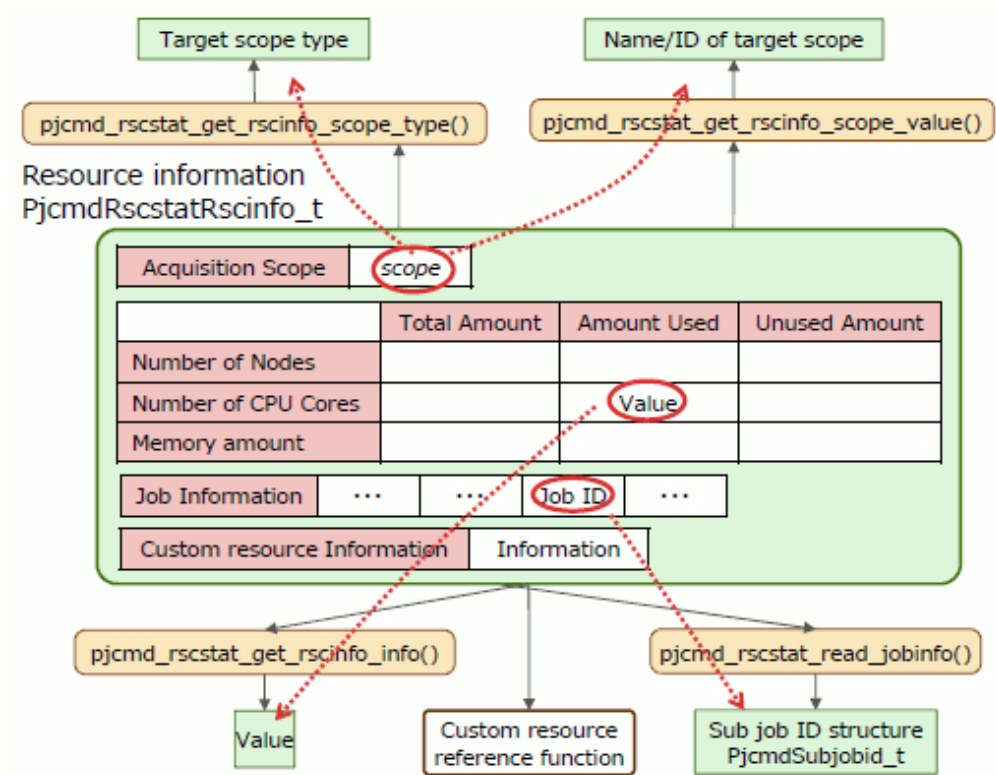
Target scope type

Name/ID of target scope

pjcmd_rscstat_get_rscinfo_scope_type()

pjcmd_rscstat_get_rscinfo_scope_value()

Resource information
PjcmdRscstatRscinfo_t

| Acquisition Scope | scope |
|---|---|

| | Total Amount | Amount Used | Unused Amount |
|---|---|---|---|
| Number of Nodes | | | |
| Number of CPU Cores | | Value | |
| Memory amount | | | |

| Job Information | ··· | ··· | Job ID | ··· |
|---|---|---|---|---|

| Custom resource Information | Information |
|---|---|

pjcmd_rscstat_get_rscinfo_info()

pjcmd_rscstat_read_jobinfo()

Value

Custom resource reference function

Sub job ID structure
PjcmdSubjobid_t